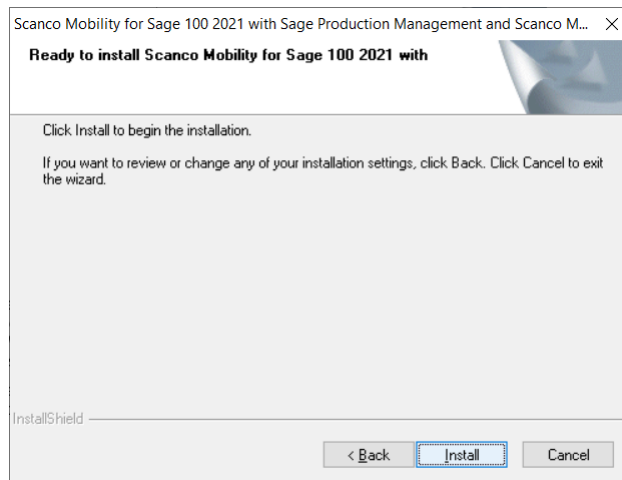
Scanco Mobility for Sage 100 2021 with Sage Production Management and Scanco M... ✕

Ready to install Scanco Mobility for Sage 100 2021 with

Click Install to begin the installation.

If you want to review or change any of your installation settings, click Back. Click Cancel to exit the wizard.

InstallShield

< Back

Install

Cancel